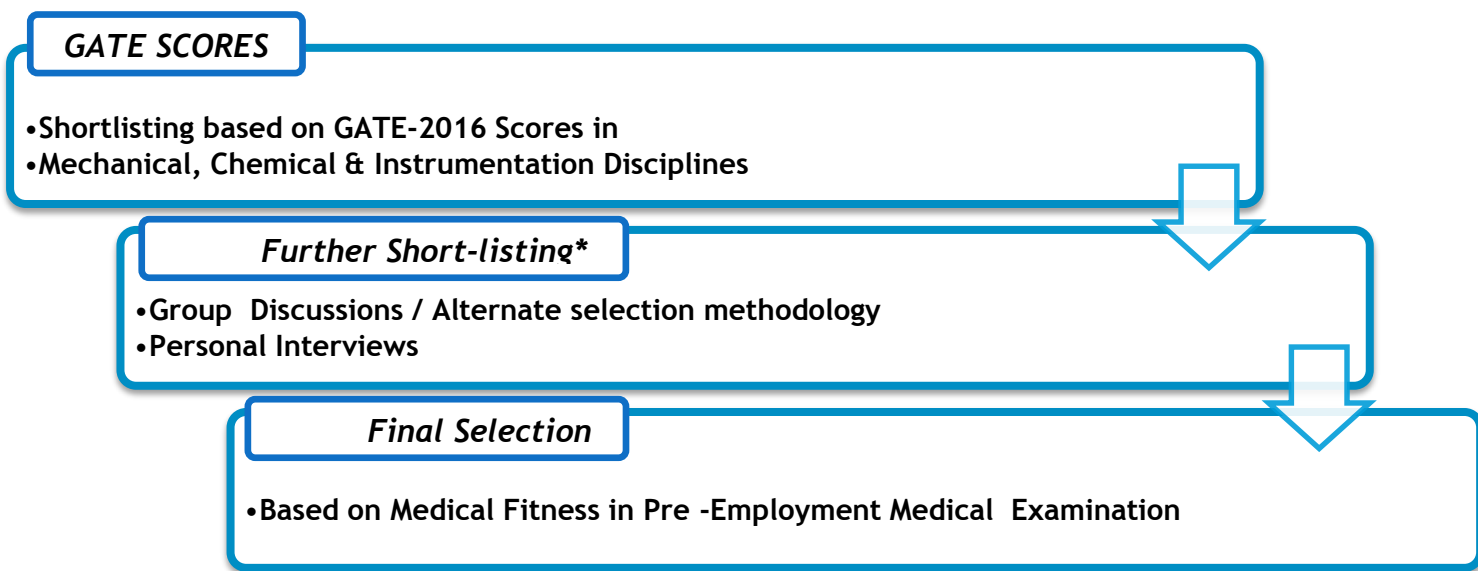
GATE SCORES

•Shortlisting based on GATE-2016 Scores in
•Mechanical, Chemical & Instrumentation Disciplines

Further Short-listing*

•Group Discussions / Alternate selection methodology
•Personal Interviews

Final Selection

•Based on Medical Fitness in Pre -Employment Medical Examination